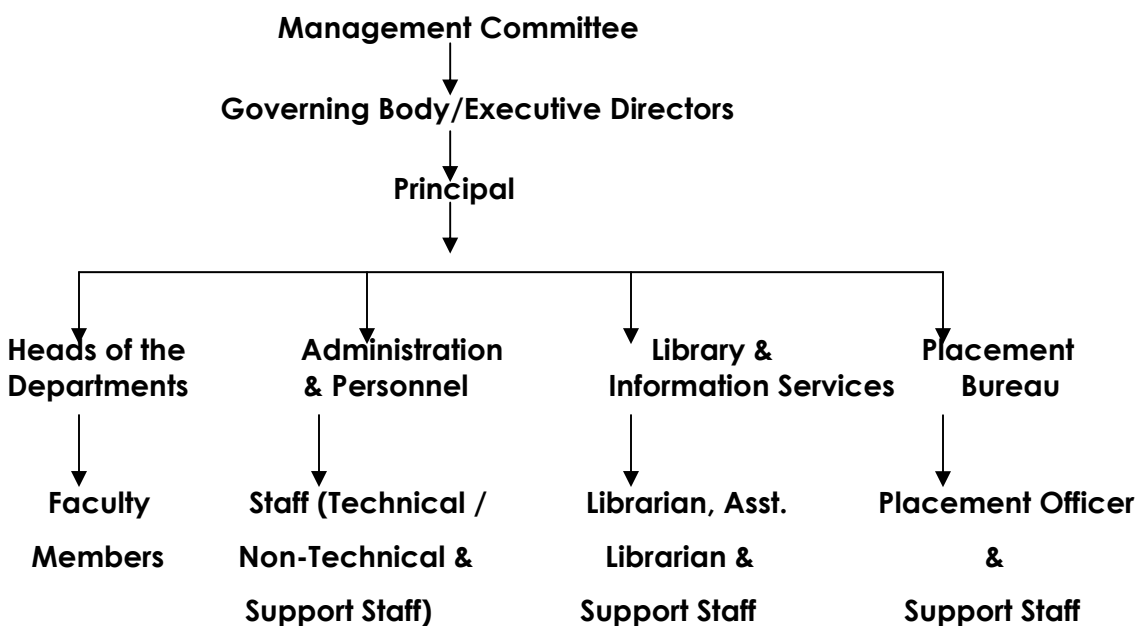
Management Committee

Governing Body/Executive Directors

Principal

Heads of the Departments

Faculty Members

Administration & Personnel

Staff (Technical / Non-Technical & Support Staff)

Library & Information Services

Librarian, Asst. Librarian & Support Staff

Placement Bureau

Placement Officer & Support Staff